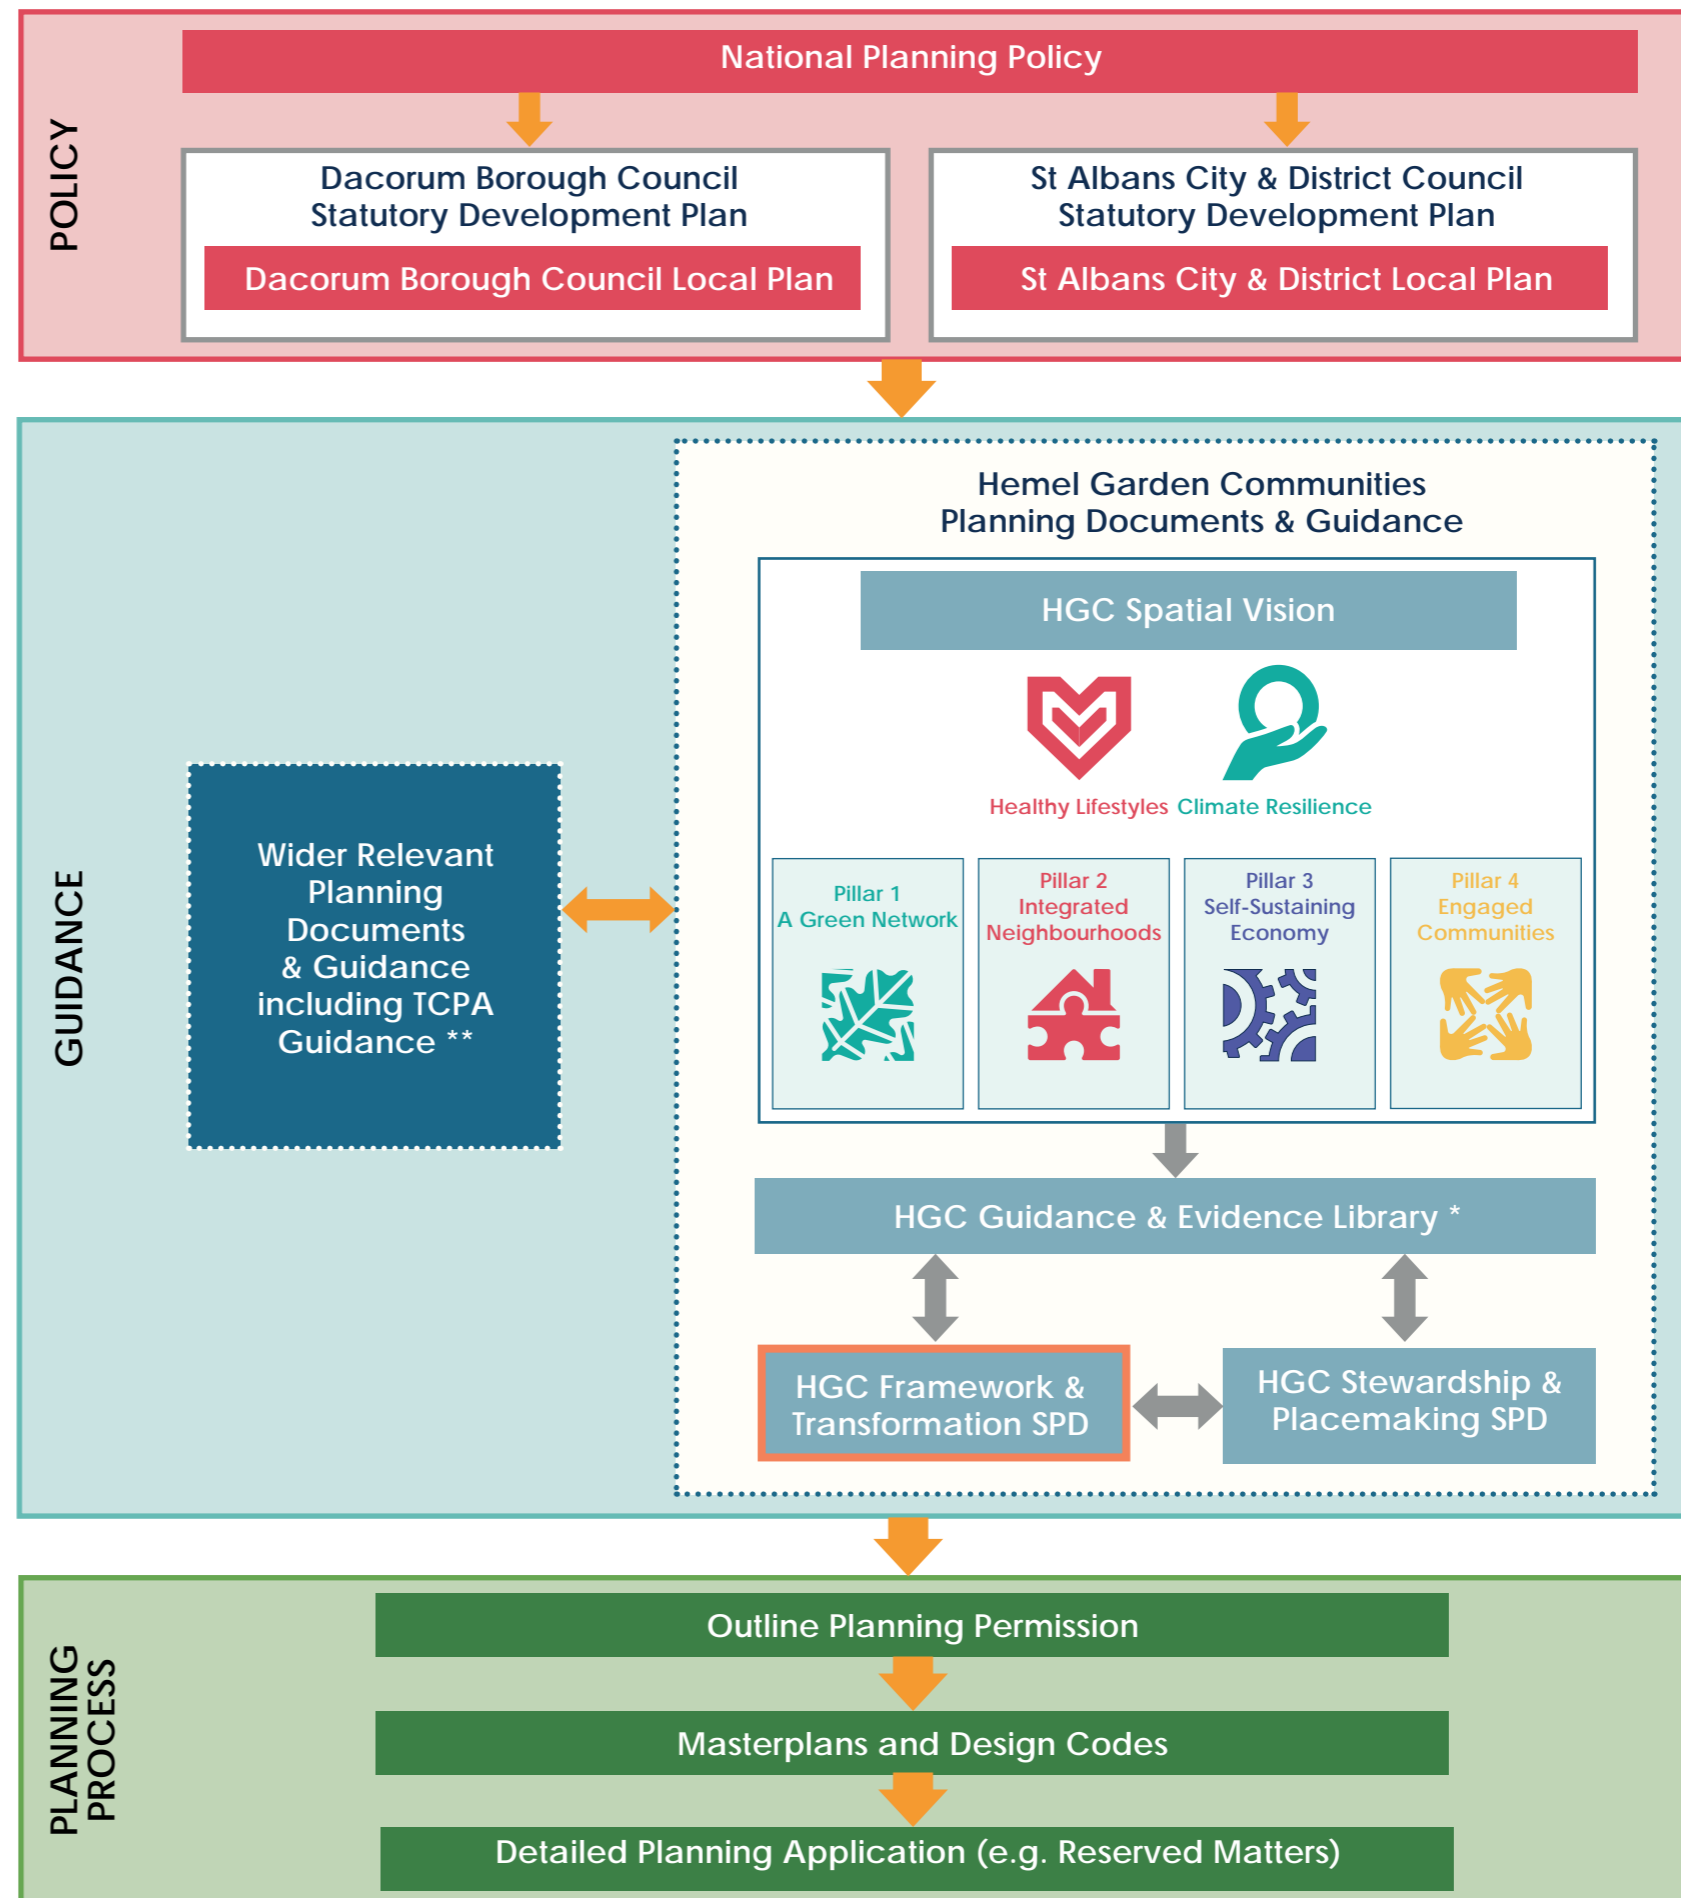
POLICY

National Planning Policy

Dacorum Borough Council Statutory Development Plan

Dacorum Borough Council Local Plan

St Albans City & District Council Statutory Development Plan

St Albans City & District Local Plan

GUIDANCE

Wider Relevant Planning Documents & Guidance including TCPA Guidance **

Hemel Garden Communities Planning Documents & Guidance

HGC Spatial Vision

Healthy Lifestyles

Climate Resilience

Pillar 1
A Green Network

Pillar 2
Integrated Neighbourhoods

Pillar 3
Self-Sustaining Economy

Pillar 4
Engaged Communities

HGC Guidance & Evidence Library *

HGC Framework & Transformation SPD

HGC Stewardship & Placemaking SPD

PLANNING PROCESS

Outline Planning Permission

Masterplans and Design Codes

Detailed Planning Application (e.g. Reserved Matters)